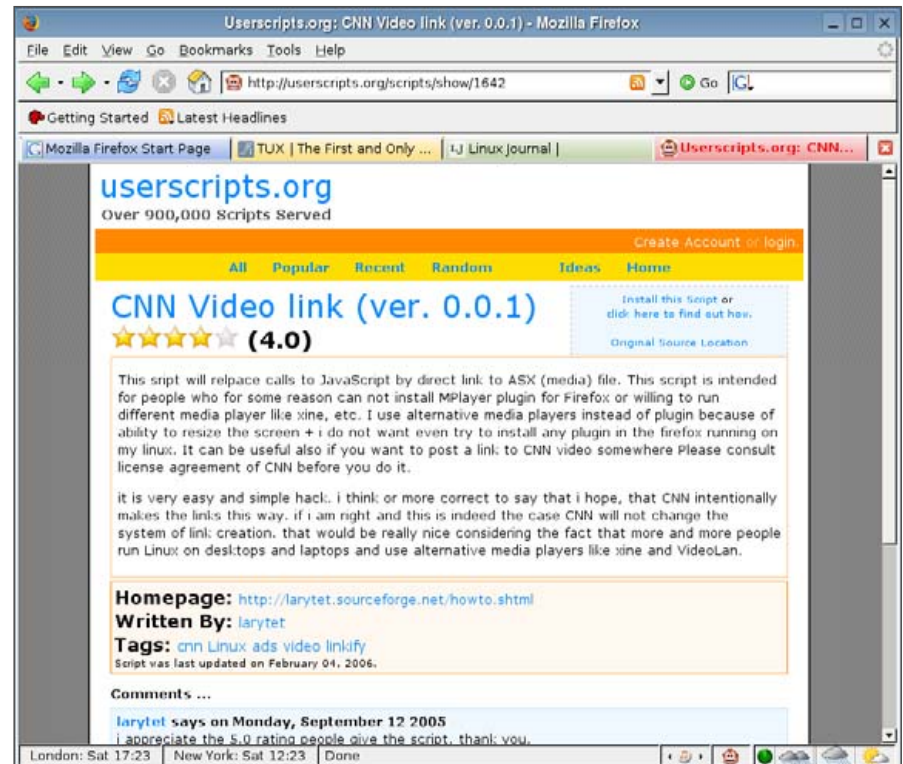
Userscripts.org: CNN Video link (ver. 0.0.1) - Mozilla Firefox

File Edit View Go Bookmarks Tools Help

http://userscripts.org/scripts/show/1642

Go

Getting Started Latest Headlines

Mozilla Firefox Start Page | TUX | The First and Only ... | LJ Linux Journal | Userscripts.org: CNN...

userscripts.org
Over 900,000 Scripts Served

Create Account or login.

All Popular Recent Random Ideas Home

CNN Video link (ver. 0.0.1)
(4.0)

Install this Script or click here to find out how.

Original Source Location

This sript will relpace calls to JavaScript by direct link to ASX (media) file. This script is intended for people who for some reason can not install MPlayer plugin for Firefox or willing to run different media player like xine, etc. I use alternative media players instead of plugin because of ability to resize the screen + i do not want even try to install any plugin in the firefox running on my linux. It can be useful also if you want to post a link to CNN video somewhere Please consult license agreement of CNN before you do it.

it is very easy and simple hack. i think or more correct to say that i hope, that CNN intentionally makes the links this way. if i am right and this is indeed the case CNN will not change the system of link creation. that would be really nice considering the fact that more and more people run Linux on desktops and laptops and use alternative media players like xine and VideoLan.

Homepage: http://larytet.sourceforge.net/howto.shtml
Written By: larytet
Tags: cnn Linux ads video linkify
Script was last updated on February 04, 2006.

Comments ...

larytet says on Monday, September 12 2005
i appreciate the 5.0 rating people give the script. thank you.

London: Sat 17:23 | New York: Sat 12:23 | Done